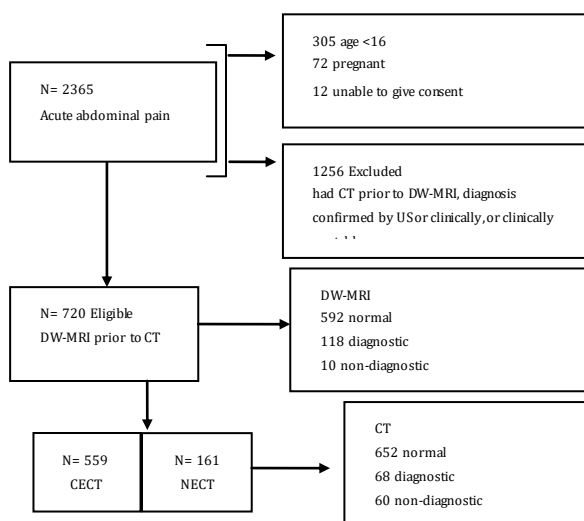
N= 2365
Acute abdominal pain

305 age <16
72 pregnant
12 unable to give consent

1256 Excluded
had CT prior to DW-MRI, diagnosis confirmed by US or clinically, or clinically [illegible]

N= 720 Eligible
DW-MRI prior to CT

DW-MRI
592 normal
118 diagnostic
10 non-diagnostic

N= 559
CECT

N= 161
NECT

CT
652 normal
68 diagnostic
60 non-diagnostic